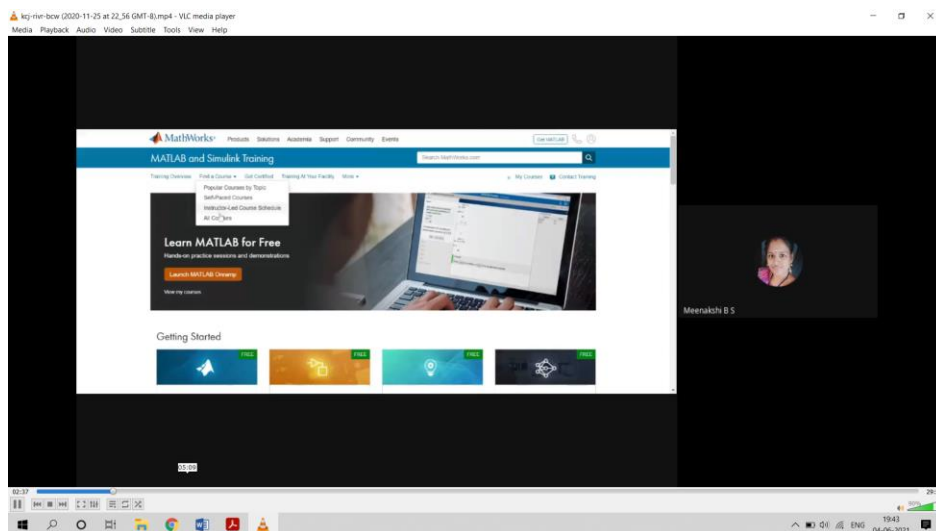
kcj-rivr-bcw (2020-11-25 at 22_56 GMT-8).mp4 - VLC media player
Media Playback Audio Video Subtitle Tools View Help

MathWorks Products Solutions Academia Support Community Events
Get MATLAB

MATLAB and Simulink Training
Search MathWorks.com

Training Overview Find a Course ▾ Get Certified Training At Your Facility More ▾
My Courses Contact Training

Popular Courses by Topic
Self-Paced Courses
Instructor-Led Course Schedule
All Co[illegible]ses

Learn MATLAB for Free
Hands-on practice sessions and demonstrations
Launch MATLAB Onramp
View my courses

Getting Started
FREE
FREE
FREE
FREE

Meenakshi B S

05:09

02:37
29:

19:43
04-06-2021
ENG